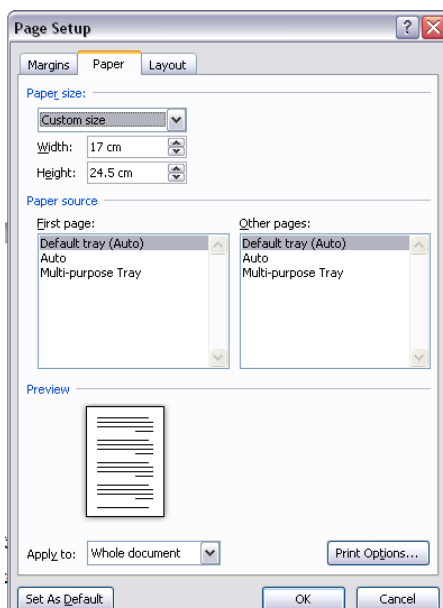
Page Setup

Margins | Paper | Layout

Paper size:
Custom size
Width: 17 cm
Height: 24.5 cm

Paper source
First page:
Default tray (Auto)
Auto
Multi-purpose Tray

Other pages:
Default tray (Auto)
Auto
Multi-purpose Tray

Preview

Apply to: Whole document
Print Options...

Set As Default
OK
Cancel